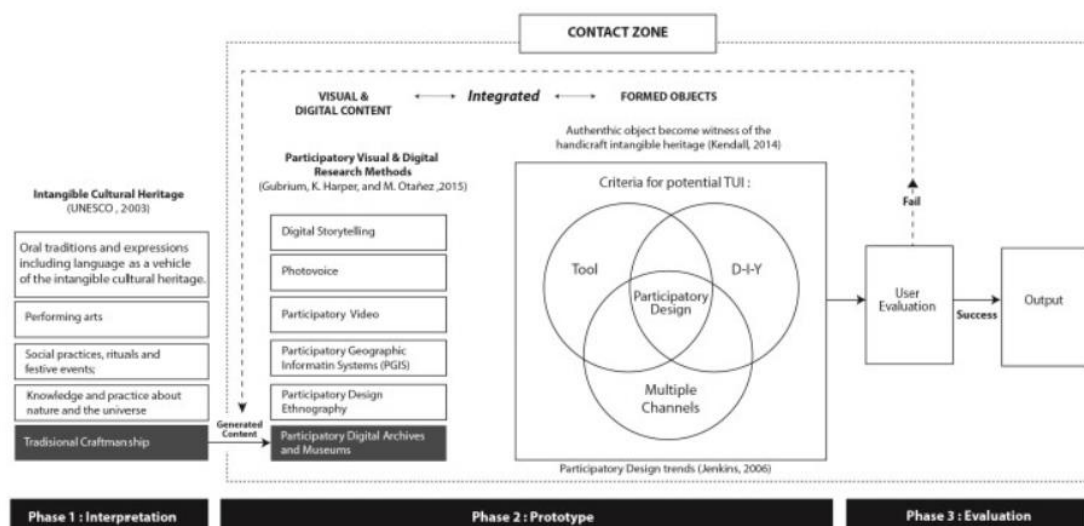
CONTACT ZONE

VISUAL & DIGITAL CONTENT ⟷ Integrated ⟷ FORMED OBJECTS

Authenthic object become witness of the handicraft intangible heritage (Kendall, 2014)

Participatory Visual & Digital Research Methods (Gubrium, K. Harper, and M. Otañez ,2015)

Intangible Cultural Heritage (UNESCO , 2003)

Oral traditions and expressions including language as a vehicle of the intangible cultural heritage.

Performing arts

Social practices, rituals and festive events;

Knowledge and practice about nature and the universe

Tradisional Craftmanship

Generated Content

Digital Storytelling

Photovoice

Participatory Video

Participatory Geographic Informatin Systems (PGIS)

Participatory Design Ethnography

Participatory Digital Archives and Museums

Criteria for potential TUI :

Tool

D-I-Y

Participatory Design

Multiple Channels

Participatory Design trends (Jenkins, 2006)

Fail

User Evaluation

Success

Output

Phase 1 : Interpretation

Phase 2 : Prototype

Phase 3 : Evaluation